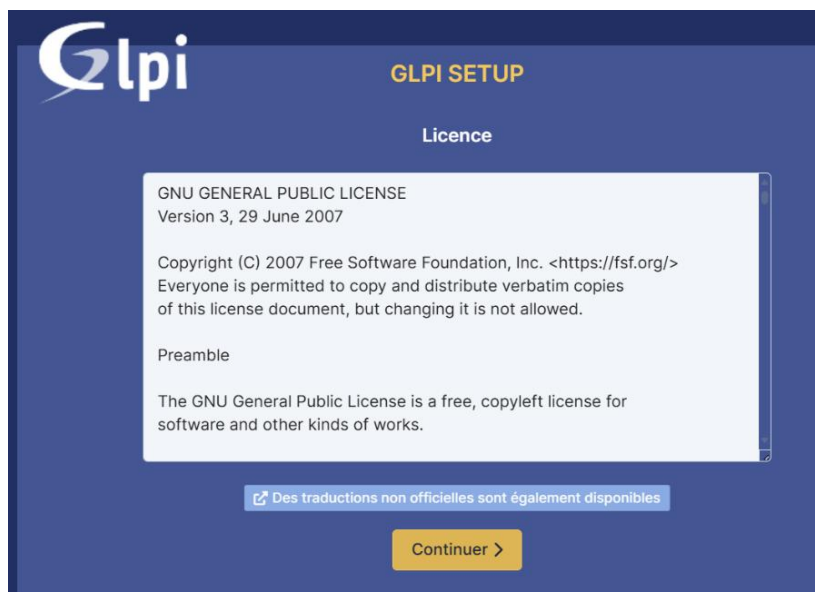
Glpi

GLPI SETUP

Licence

GNU GENERAL PUBLIC LICENSE
Version 3, 29 June 2007

Copyright (C) 2007 Free Software Foundation, Inc. <https://fsf.org/>
Everyone is permitted to copy and distribute verbatim copies
of this license document, but changing it is not allowed.

Preamble

The GNU General Public License is a free, copyleft license for
software and other kinds of works.

Des traductions non officielles sont également disponibles

Continuer ›